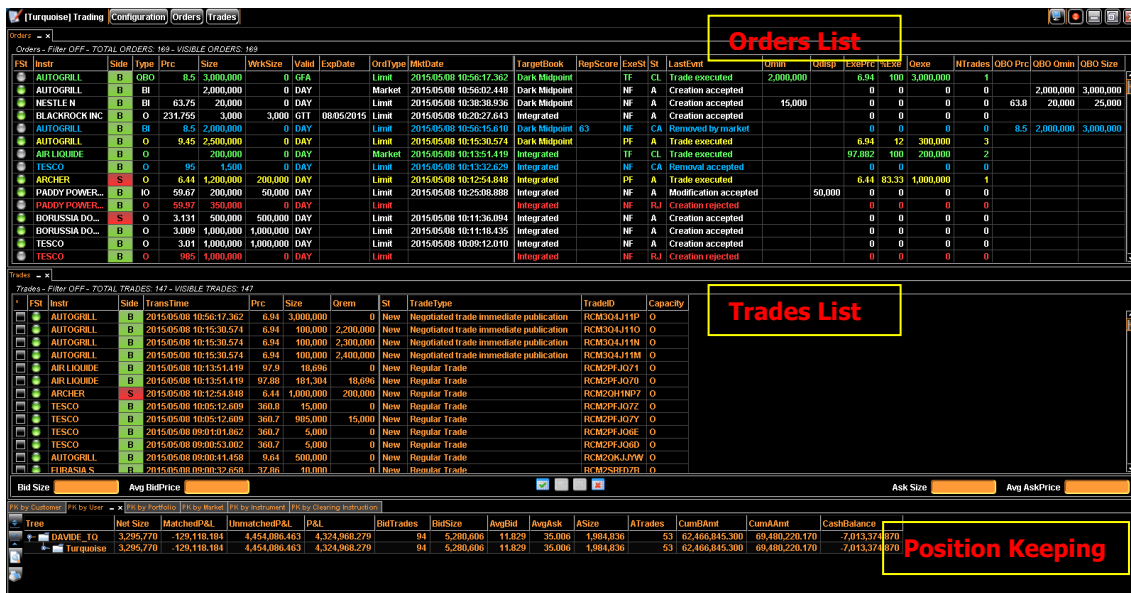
[Turquoise] Trading | Configuration | Orders | Trades

Orders

Orders - Filter OFF - TOTAL ORDERS: 169 - VISIBLE ORDERS: 169

Orders List

| FSt | Instr | Side | Type | Prc | Size | WrkSize | Valid | ExpDate | OrdType | MktDate | TargetBook | RepScore | ExeSt | St | LastEvnt | Qmin | Qdisp | ExePrc | %Exe | Qexe | NTrades | QBO Prc | QBO Qmin | QBO Size |
|---|---|---|---|---|---|---|---|---|---|---|---|---|---|---|---|---|---|---|---|---|---|---|---|---|
| | AUTOGRILL | B | QBO | 8.5 | 3,000,000 | 0 | GFA | | Limit | 2015/05/08 10:56:17.362 | Dark Midpoint | | TF | CL | Trade executed | 2,000,000 | | 8.5 | 100 | 3,000,000 | 1 | | | |
| | AUTOGRILL | B | BI | | 2,000,000 | 0 | DAY | | Market | 2015/05/08 10:56:02.448 | Dark Midpoint | | NF | A | Creation accepted | | | 0 | 0 | 0 | 0 | | 2,000,000 | 3,000,000 |
| | NESTLE N | B | BI | 63.75 | 20,000 | 0 | DAY | | Limit | 2015/05/08 10:38:38.936 | Dark Midpoint | | NF | A | Creation accepted | 15,000 | | 0 | 0 | 0 | 0 | 63.8 | 20,000 | 25,000 |
| | BLACKROCK INC | B | O | 231.755 | 3,000 | 3,000 | GTT | 08/05/2015 | Limit | 2015/05/08 10:20:27.643 | Integrated | | NF | A | Creation accepted | | | 0 | 0 | 0 | 0 | | | |
| | AUTOGRILL | B | BI | 8.5 | 2,000,000 | 0 | DAY | | Limit | 2015/05/08 10:56:15.610 | Dark Midpoint | 63 | NF | CA | Removed by market | | | 0 | 0 | 0 | 0 | 8.5 | 2,000,000 | 3,000,000 |
| | AUTOGRILL | B | O | 9.45 | 2,500,000 | 0 | DAY | | Limit | 2015/05/08 10:15:30.574 | Dark Midpoint | | PF | A | Trade executed | | | 6.94 | 12 | 300,000 | 3 | | | |
| | AIR LIQUIDE | B | O | | 200,000 | 0 | DAY | | Market | 2015/05/08 10:13:51.419 | Integrated | | TF | CL | Trade executed | | | 97.882 | 100 | 200,000 | 2 | | | |
| | TESCO | B | O | 95 | 1,500 | 0 | DAY | | Limit | 2015/05/08 10:13:32.629 | Integrated | | NF | CA | Removal accepted | | | 0 | 0 | 0 | 0 | | | |
| | ARCHER | S | O | 6.44 | 1,200,000 | 200,000 | DAY | | Limit | 2015/05/08 10:12:54.848 | Integrated | | PF | A | Trade executed | | | 6.44 | 83.33 | 1,000,000 | 1 | | | |
| | PADDY POWER... | B | IO | 59.67 | 200,000 | 50,000 | DAY | | Limit | 2015/05/08 10:25:08.888 | Integrated | | NF | A | Modification accepted | | 50,000 | 0 | 0 | 0 | 0 | | | |
| | PADDY POWER... | B | O | 59.97 | 350,000 | 0 | DAY | | Limit | | Integrated | | NF | RJ | Creation rejected | | | 0 | 0 | 0 | 0 | | | |
| | BORUSSIA DO... | S | O | 3.131 | 500,000 | 500,000 | DAY | | Limit | 2015/05/08 10:11:36.094 | Integrated | | NF | A | Creation accepted | | | 0 | 0 | 0 | 0 | | | |
| | BORUSSIA DO... | B | O | 3.009 | 1,000,000 | 1,000,000 | DAY | | Limit | 2015/05/08 10:11:18.435 | Integrated | | NF | A | Creation accepted | | | 0 | 0 | 0 | 0 | | | |
| | TESCO | B | O | 3.01 | 1,000,000 | 1,000,000 | DAY | | Limit | 2015/05/08 10:09:12.010 | Integrated | | NF | A | Creation accepted | | | 0 | 0 | 0 | 0 | | | |
| | TESCO | B | O | 985 | 1,000,000 | 0 | DAY | | Limit | | Integrated | | NF | RJ | Creation rejected | | | 0 | 0 | 0 | 0 | | | |

Trades

Trades - Filter OFF - TOTAL TRADES: 147 - VISIBLE TRADES: 147

Trades List

| FSt | Instr | Side | TransTime | Prc | Size | Qrem | St | TradeType | TradeID | Capacity |
|---|---|---|---|---|---|---|---|---|---|---|
| | AUTOGRILL | B | 2015/05/08 10:56:17.362 | 6.94 | 3,000,000 | 0 | New | Negotiated trade immediate publication | RCM3Q4J11P | O |
| | AUTOGRILL | B | 2015/05/08 10:15:30.574 | 6.94 | 100,000 | 2,200,000 | New | Negotiated trade immediate publication | RCM3Q4J11O | O |
| | AUTOGRILL | B | 2015/05/08 10:15:30.574 | 6.94 | 100,000 | 2,300,000 | New | Negotiated trade immediate publication | RCM3Q4J11N | O |
| | AUTOGRILL | B | 2015/05/08 10:15:30.574 | 6.94 | 100,000 | 2,400,000 | New | Negotiated trade immediate publication | RCM3Q4J11M | O |
| | AIR LIQUIDE | B | 2015/05/08 10:13:51.419 | 97.9 | 18,696 | 0 | New | Regular Trade | RCM2PFJQ71 | O |
| | AIR LIQUIDE | B | 2015/05/08 10:13:51.419 | 97.88 | 181,304 | 18,696 | New | Regular Trade | RCM2PFJQ70 | O |
| | ARCHER | S | 2015/05/08 10:12:54.848 | 6.44 | 1,000,000 | 200,000 | New | Regular Trade | RCM2QH1NP7 | O |
| | TESCO | B | 2015/05/08 10:05:12.609 | 360.8 | 15,000 | 0 | New | Regular Trade | RCM2PFJQ7Z | O |
| | TESCO | B | 2015/05/08 10:05:12.609 | 360.7 | 985,000 | 15,000 | New | Regular Trade | RCM2PFJQ7Y | O |
| | TESCO | B | 2015/05/08 09:01:01.862 | 360.7 | 5,000 | 0 | New | Regular Trade | RCM2PFJQ6E | O |
| | TESCO | B | 2015/05/08 09:00:53.002 | 360.7 | 5,000 | 0 | New | Regular Trade | RCM2PFJQ6D | O |
| | AUTOGRILL | B | 2015/05/08 09:00:41.458 | 9.64 | 500,000 | 0 | New | Regular Trade | RCM2QKJJYW | O |
| | EURASIA S | B | 2015/05/08 09:00:32.658 | 37.86 | 10,000 | 0 | New | Regular Trade | RCM2SBFDZB | O |

Bid Size | Avg BidPrice | Ask Size | Avg AskPrice

PK by Customer | PK by User | PK by Portfolio | PK by Market | PK by Instrument | PK by Clearing Instruction

| Tree | Net Size | MatchedP&L | UnmatchedP&L | P&L | BidTrades | BidSize | AvgBid | AvgAsk | ASize | ATrades | CumBAmt | CumAAmt | CashBalance |
|---|---|---|---|---|---|---|---|---|---|---|---|---|---|
| DAVIDE_TQ | 3,295,770 | -129,118.184 | 4,454,086.463 | 4,324,968.279 | 94 | 5,280,606 | 11.829 | 35.006 | 1,984,836 | 53 | 62,466,845.300 | 69,480,220.170 | -7,013,374.870 |
| Turquoise | 3,295,770 | -129,118.184 | 4,454,086.463 | 4,324,968.279 | 94 | 5,280,606 | 11.829 | 35.006 | 1,984,836 | 53 | 62,466,845.300 | 69,480,220.170 | -7,013,374.870 |

Position Keeping